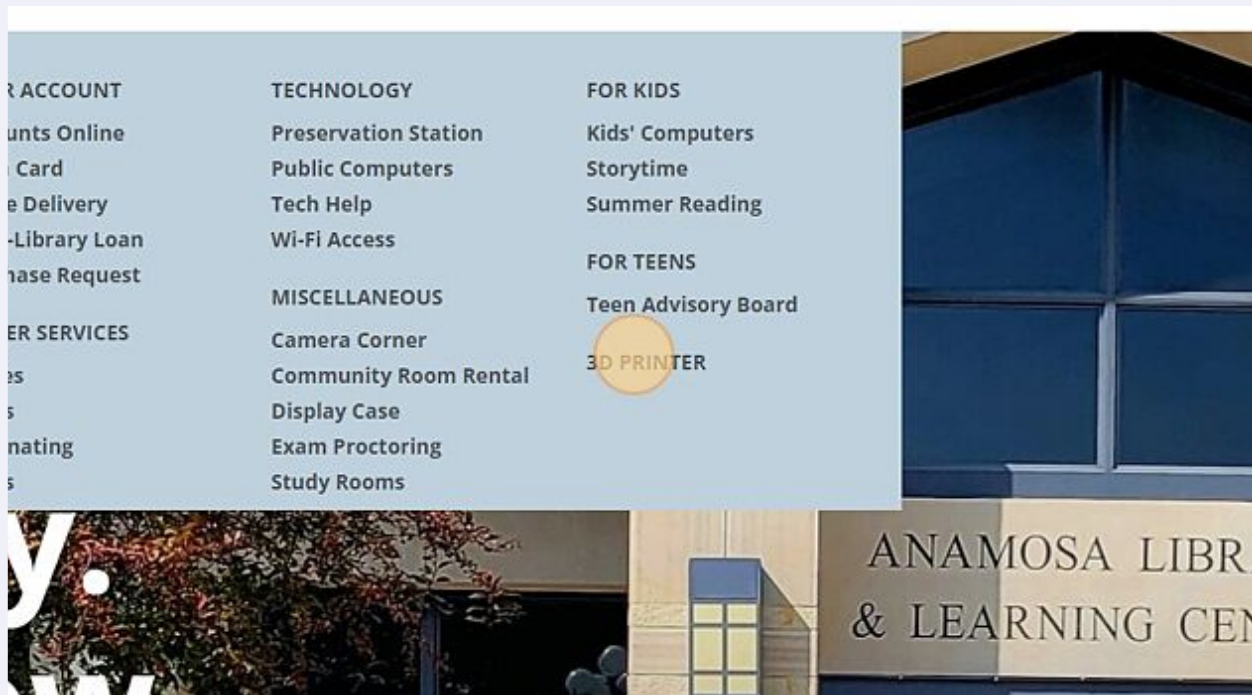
R ACCOUNT
unts Online
Card
e Delivery
-Library Loan
hase Request

ER SERVICES
es
s
nating
s

TECHNOLOGY
Preservation Station
Public Computers
Tech Help
Wi-Fi Access

MISCELLANEOUS
Camera Corner
Community Room Rental
Display Case
Exam Proctoring
Study Rooms

FOR KIDS
Kids' Computers
Storytime
Summer Reading

FOR TEENS
Teen Advisory Board

3D PRINTER

y.

ANAMOSA LIBR
& LEARNING CEN